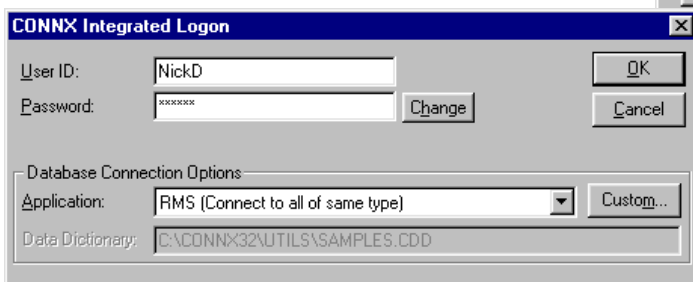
CONNX Integrated Logon

User ID: NickD

Password: ******

Change

OK

Cancel

Database Connection Options

Application: RMS (Connect to all of same type)

Custom...

Data Dictionary: C:\CONNX32\UTILS\SAMPLES.CDD